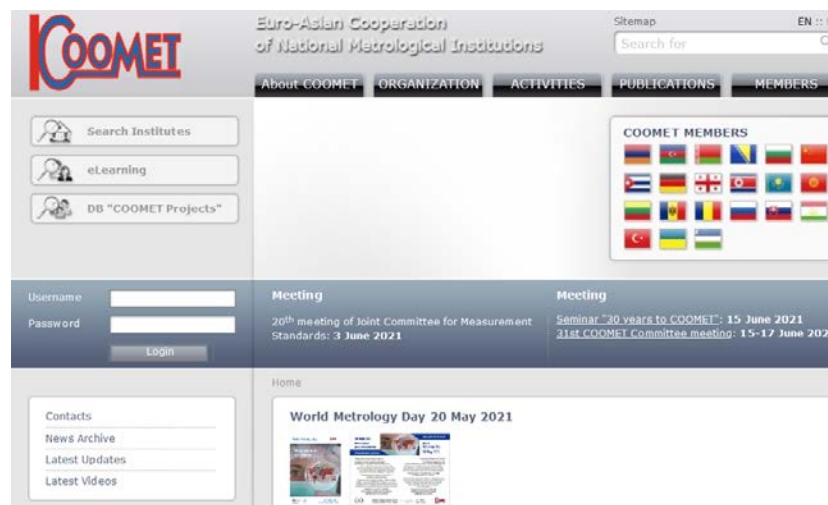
COOMET

Euro-Asian Cooperation of National Metrological Institutions

Sitemap

EN :: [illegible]

Search for

About COOMET ORGANIZATION ACTIVITIES PUBLICATIONS MEMBERS

Search Institutes

eLearning

DB "COOMET Projects"

COOMET MEMBERS

Username

Password

Login

Meeting

20th meeting of Joint Committee for Measurement Standards: 3 June 2021

Meeting

Seminar "30 years to COOMET": 15 June 2021
31st COOMET Committee meeting: 15-17 June 202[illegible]

Home

Contacts
News Archive
Latest Updates
Latest Videos

World Metrology Day 20 May 2021